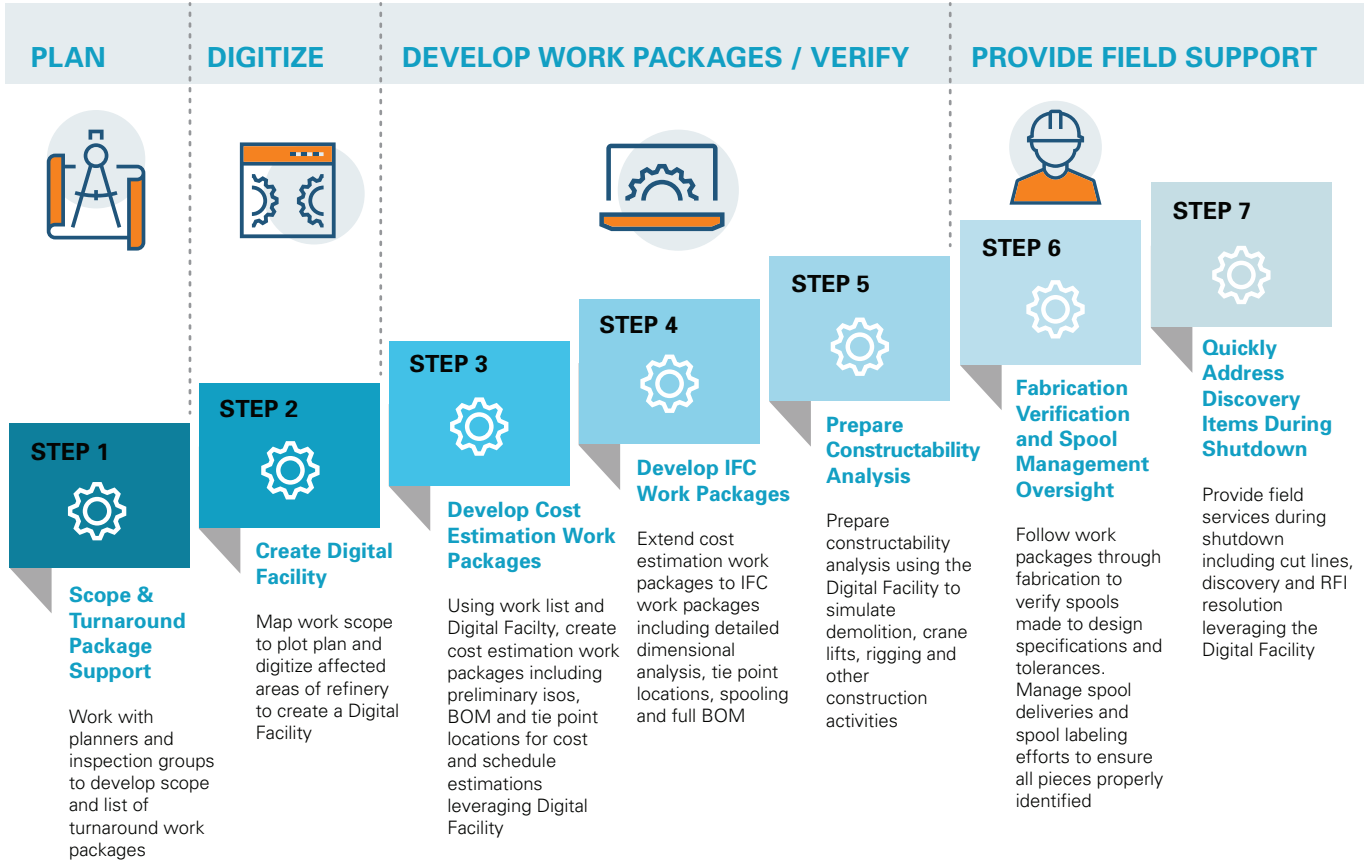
PLAN

DIGITIZE

DEVELOP WORK PACKAGES / VERIFY

PROVIDE FIELD SUPPORT

STEP 1

Scope & Turnaround Package Support

Work with planners and inspection groups to develop scope and list of turnaround work packages

STEP 2

Create Digital Facility

Map work scope to plot plan and digitize affected areas of refinery to create a Digital Facility

STEP 3

Develop Cost Estimation Work Packages

Using work list and Digital Facilty, create cost estimation work packages including preliminary isos, BOM and tie point locations for cost and schedule estimations leveraging Digital Facility

STEP 4

Develop IFC Work Packages

Extend cost estimation work packages to IFC work packages including detailed dimensional analysis, tie point locations, spooling and full BOM

STEP 5

Prepare Constructability Analysis

Prepare constructability analysis using the Digital Facility to simulate demolition, crane lifts, rigging and other construction activities

STEP 6

Fabrication Verification and Spool Management Oversight

Follow work packages through fabrication to verify spools made to design specifications and tolerances. Manage spool deliveries and spool labeling efforts to ensure all pieces properly identified

STEP 7

Quickly Address Discovery Items During Shutdown

Provide field services during shutdown including cut lines, discovery and RFI resolution leveraging the Digital Facility